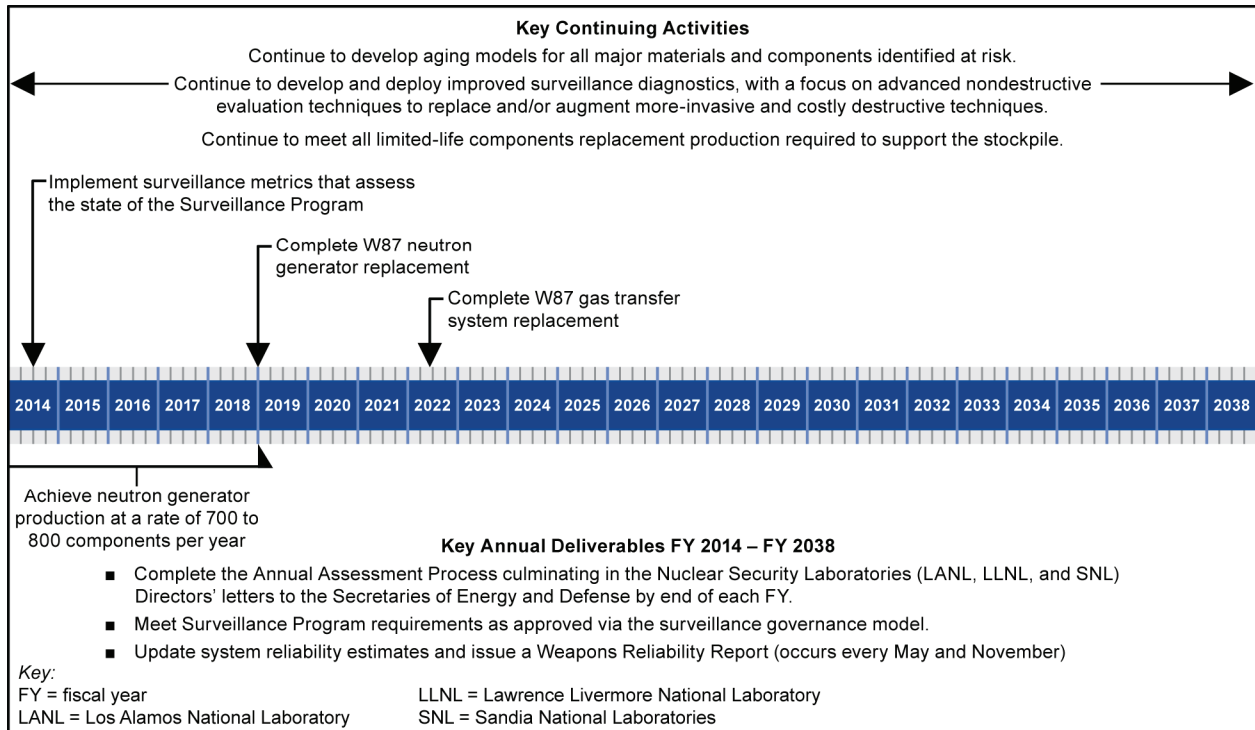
Key Continuing Activities

Continue to develop aging models for all major materials and components identified at risk.

Continue to develop and deploy improved surveillance diagnostics, with a focus on advanced nondestructive evaluation techniques to replace and/or augment more-invasive and costly destructive techniques.

Continue to meet all limited-life components replacement production required to support the stockpile.

Implement surveillance metrics that assess the state of the Surveillance Program

Complete W87 neutron generator replacement

Complete W87 gas transfer system replacement

| 2014 | 2015 | 2016 | 2017 | 2018 | 2019 | 2020 | 2021 | 2022 | 2023 | 2024 | 2025 | 2026 | 2027 | 2028 | 2029 | 2030 | 2031 | 2032 | 2033 | 2034 | 2035 | 2036 | 2037 | 2038 |
|---|---|---|---|---|---|---|---|---|---|---|---|---|---|---|---|---|---|---|---|---|---|---|---|---|

Achieve neutron generator production at a rate of 700 to 800 components per year

Key Annual Deliverables FY 2014 – FY 2038

■ Complete the Annual Assessment Process culminating in the Nuclear Security Laboratories (LANL, LLNL, and SNL) Directors' letters to the Secretaries of Energy and Defense by end of each FY.

■ Meet Surveillance Program requirements as approved via the surveillance governance model.

■ Update system reliability estimates and issue a Weapons Reliability Report (occurs every May and November)

Key:
FY = fiscal year
LANL = Los Alamos National Laboratory
LLNL = Lawrence Livermore National Laboratory
SNL = Sandia National Laboratories